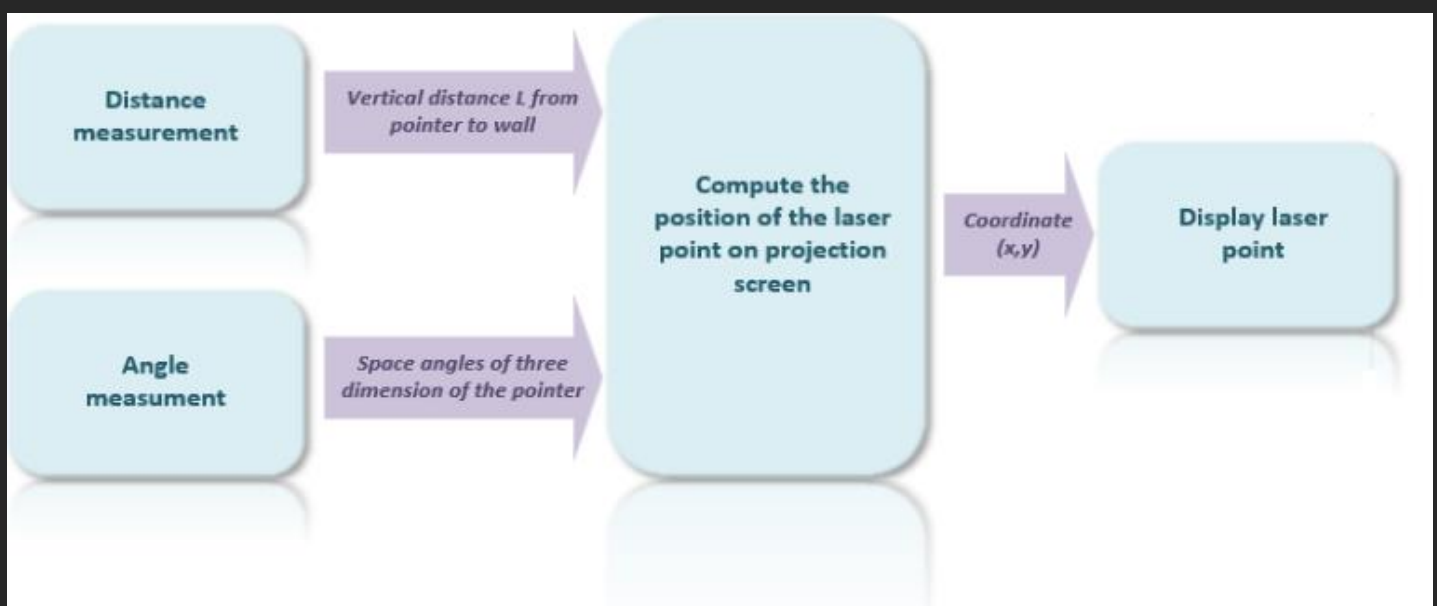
Distance measurement

Vertical distance L from pointer to wall

Angle measurement

Space angles of three dimension of the pointer

Compute the position of the laser point on projection screen

Coordinate (x,y)

Display laser point